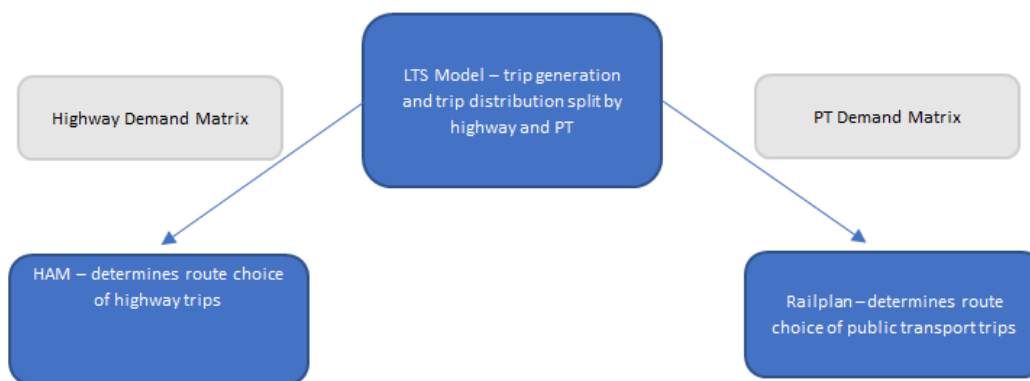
LTS Model – trip generation and trip distribution split by highway and PT

Highway Demand Matrix

PT Demand Matrix

HAM – determines route choice of highway trips

Railplan – determines route choice of public transport trips